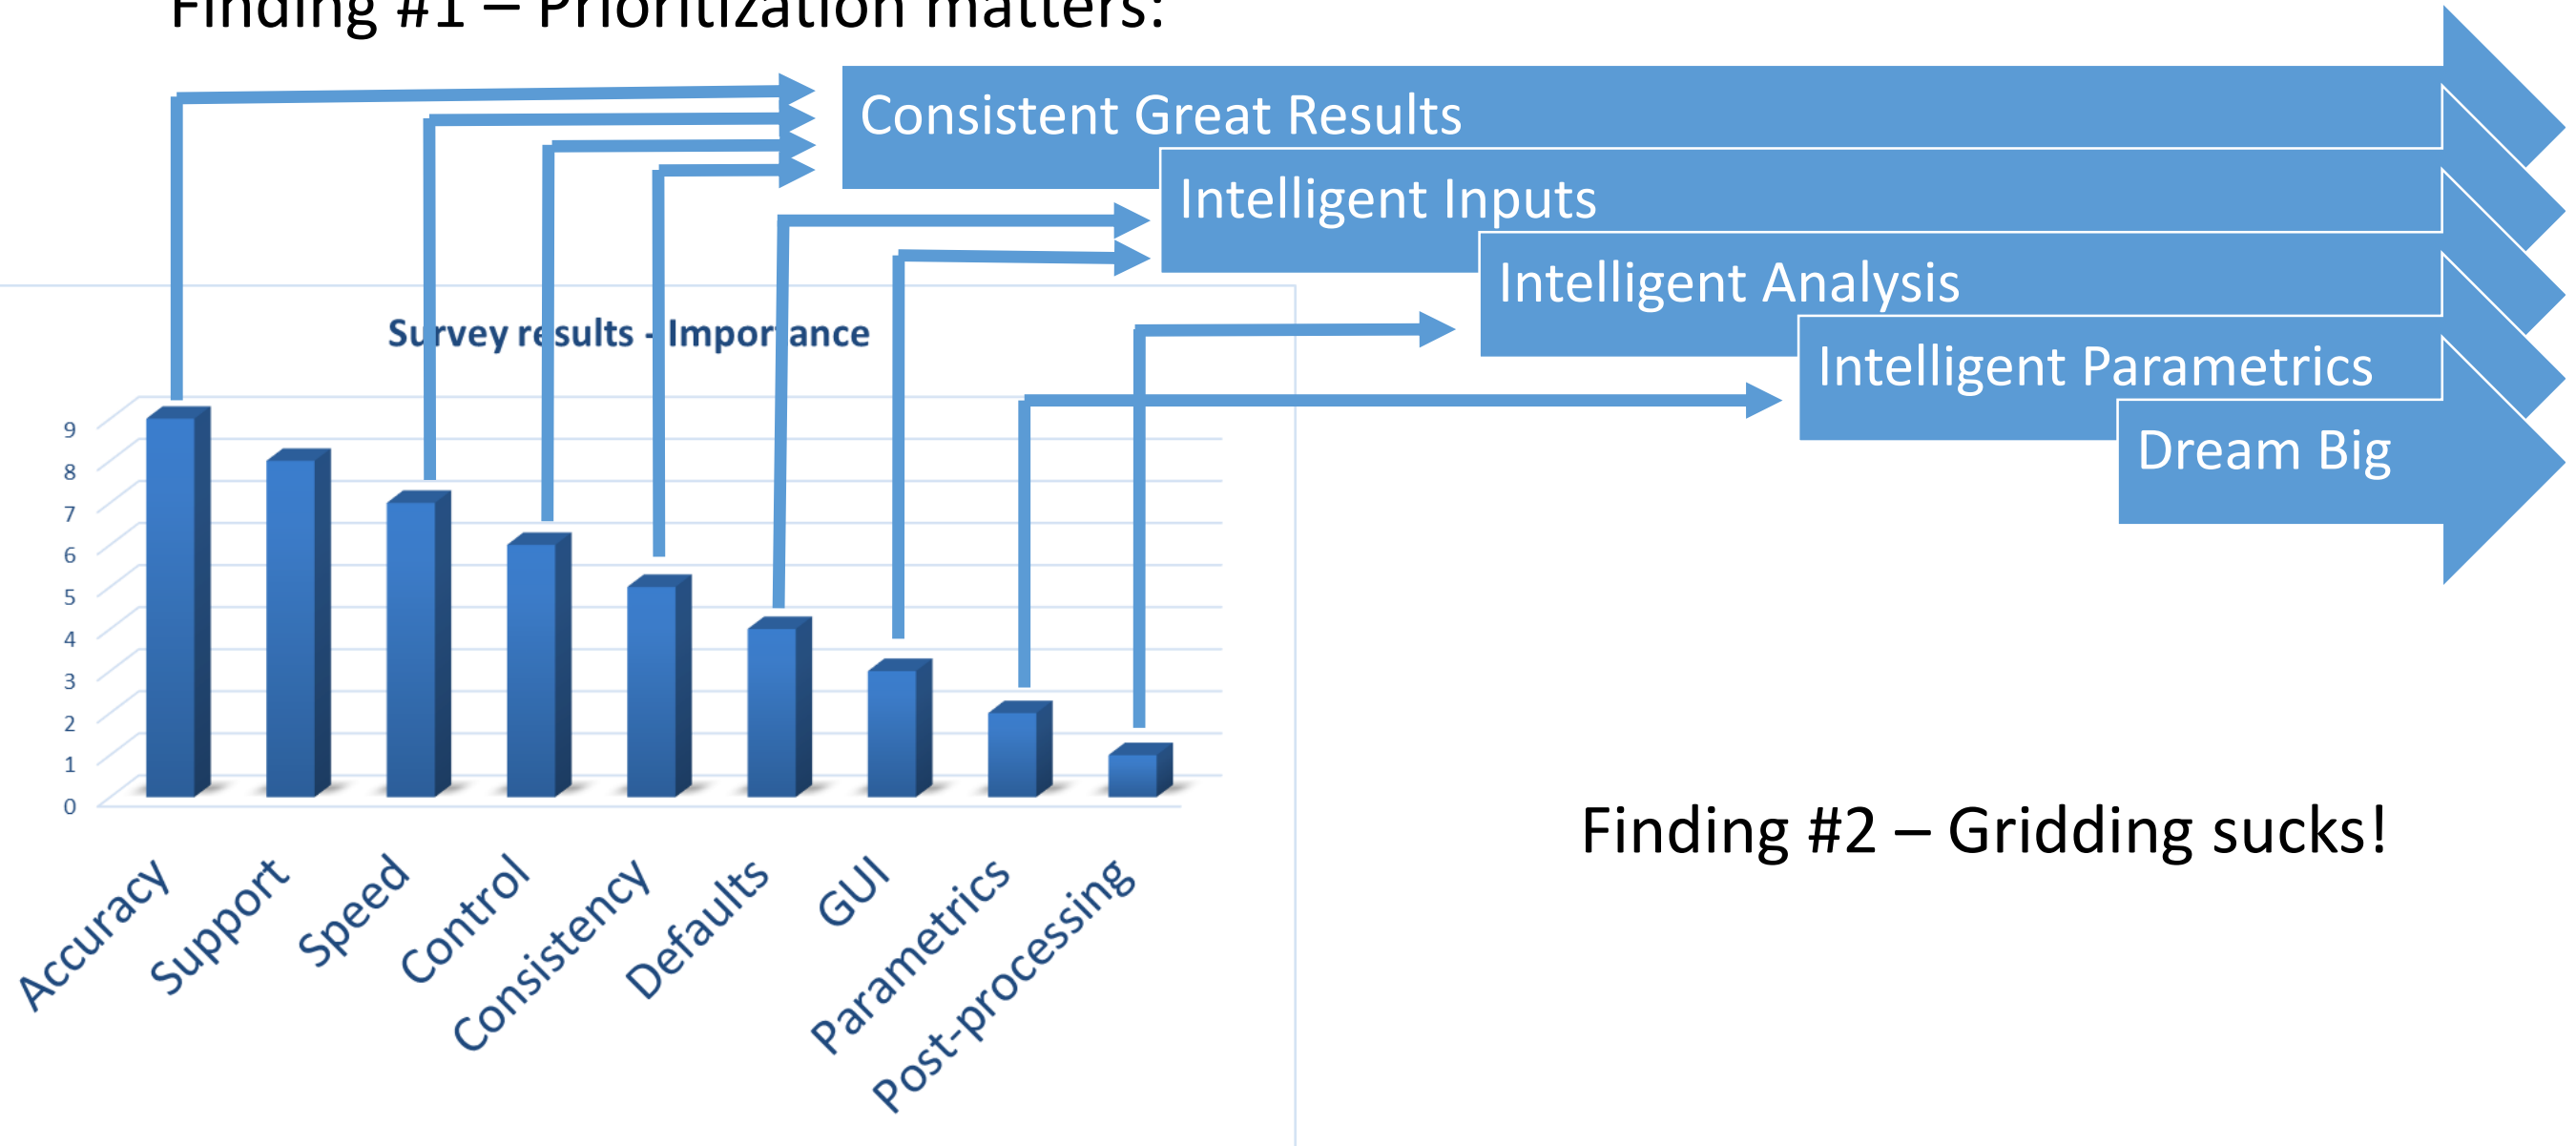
Finding #1 – Prioritization matters!

Consistent Great Results

Intelligent Inputs

Intelligent Analysis

Intelligent Parametrics

Dream Big

Su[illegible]vey re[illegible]sults - Impor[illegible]ance

9
8
7
6
5
4
3
2
1
0

Accuracy
Support
Speed
Control
Consistency
Defaults
GUI
Parametrics
Post-processing

Finding #2 – Gridding sucks!